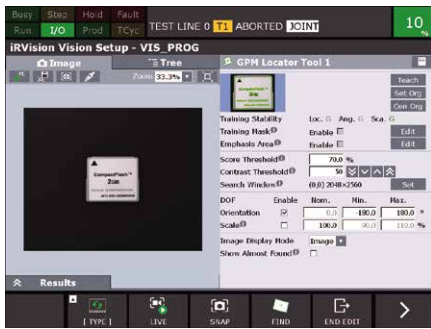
Busy Step Hold Fault
Run I/O Prod TCyc
TEST LINE 0 T1 ABORTED JOINT
10 %

iRVision Vision Setup - VIS_PROG

Image
Tree
Zoom 33.3%

GPM Locator Tool 1

Teach
Set Org
Cen Org

Training Stability Loc. G Ang. G Sca. G
Training Mask Enable Edit
Emphasis Area Enable Edit
Score Threshold 70.0 %
Contrast Threshold 50
Search Window (0,0) 2048×2560 Set

| DOF | Enable | Nom. | Min. | Max. |
|---|---|---|---|---|
| Orientation | ☑ | 0.0 | -180.0 | 180.0 ° |
| Scale | ☐ | 100.0 | 90.0 | 110.0 % |

Image Display Mode Image
Show Almost Found

CompactFlash 2GB

Results

[ TYPE ]
LIVE
SNAP
FIND
END EDIT